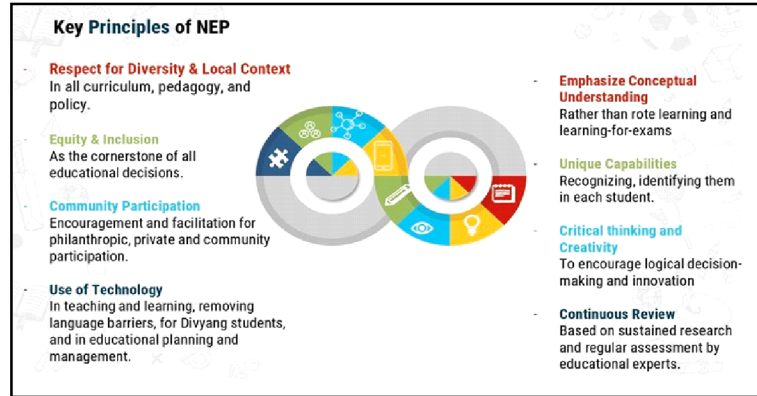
Key Principles of NEP

Respect for Diversity & Local Context
In all curriculum, pedagogy, and policy.

Equity & Inclusion
As the cornerstone of all educational decisions.

Community Participation
Encouragement and facilitation for philanthropic, private and community participation.

Use of Technology
In teaching and learning, removing language barriers, for Divyang students, and in educational planning and management.

Emphasize Conceptual Understanding
Rather than rote learning and learning-for-exams

Unique Capabilities
Recognizing, identifying them in each student.

Critical thinking and Creativity
To encourage logical decision-making and innovation

Continuous Review
Based on sustained research and regular assessment by educational experts.